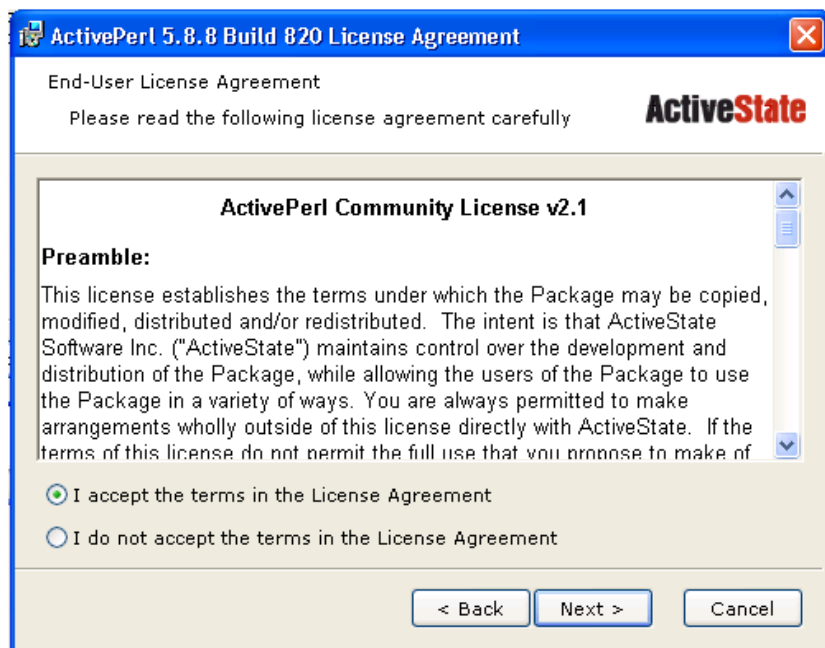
ActivePerl 5.8.8 Build 820 License Agreement

End-User License Agreement

Please read the following license agreement carefully

ActiveState

ActivePerl Community License v2.1

Preamble:

This license establishes the terms under which the Package may be copied, modified, distributed and/or redistributed. The intent is that ActiveState Software Inc. ("ActiveState") maintains control over the development and distribution of the Package, while allowing the users of the Package to use the Package in a variety of ways. You are always permitted to make arrangements wholly outside of this license directly with ActiveState. If the terms of this license do not permit the full use that you propose to make of

I accept the terms in the License Agreement

I do not accept the terms in the License Agreement

< Back

Next >

Cancel